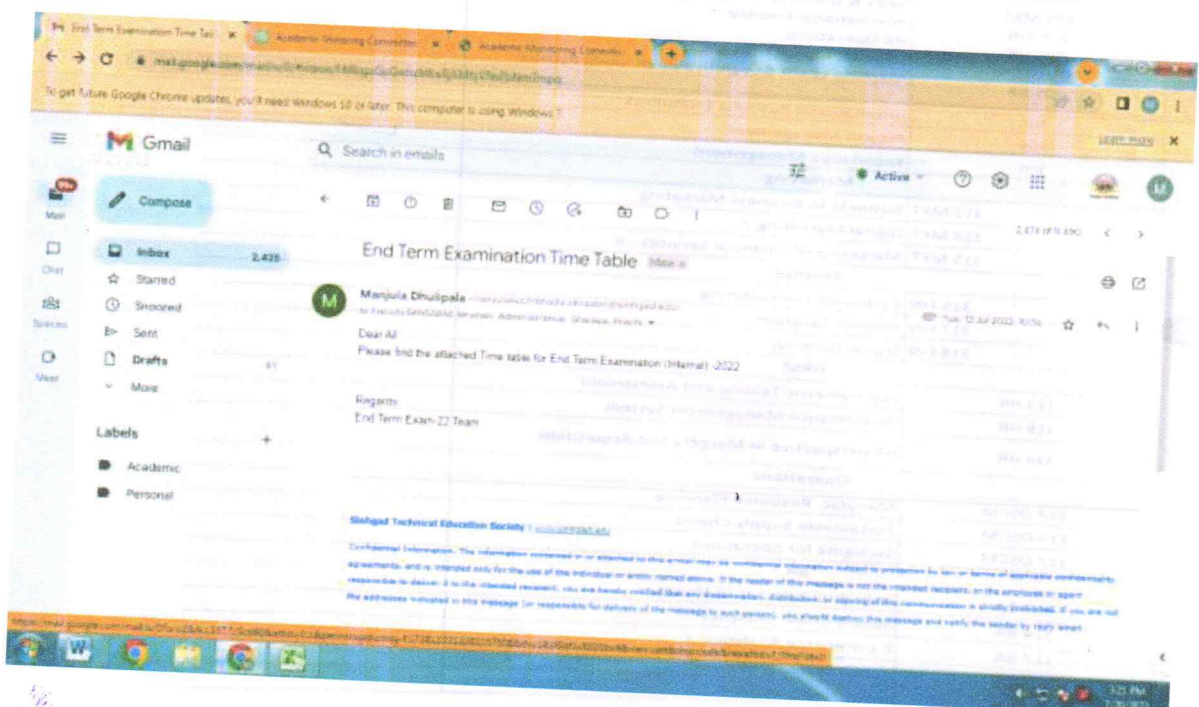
End Term Examination Time Tab ×
Academic Monitoring Committe ×
Academic Monitoring Committe ×
mail.google.com/mail/u/0/#inbox/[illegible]
To get future Google Chrome updates, you'll need Windows 10 or later. This computer is using Windows 7.
Learn more
Gmail
Search in emails
Active
Compose
Mail
Chat
Spaces
Meet
Inbox 2,425
Starred
Snoozed
Sent
Drafts 81
More
Labels
Academic
Personal
2,471 of 9,390
End Term Examination Time Table Inbox ×
Manjula Dhulipale <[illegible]@sinhgad.edu>
to Faculty, SINHGAD, Minakshi, Administrative, Shaikh, Prachi
Tue, 12 Jul 2022, 10:56
Dear All
Please find the attached Time table for End Term Examination (Internal) -2022
Regards
End Term Exam-22 Team
Sinhgad Technical Education Society | www.sinhgad.edu
Confidential Information: The information contained in or attached to this email may be confidential information subject to protection by law or terms of applicable confidentiality agreements, and is intended only for the use of the individual or entity named above. If the reader of this message is not the intended recipient, or the employee or agent responsible to deliver it to the intended recipient, you are hereby notified that any dissemination, distribution, or copying of this communication is strictly prohibited. If you are not the addressees indicated in this message (or responsible for delivery of the message to such person), you should destroy this message and notify the sender by reply email.
https://mail.google.com/mail/u/0/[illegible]
3:21 PM
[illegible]